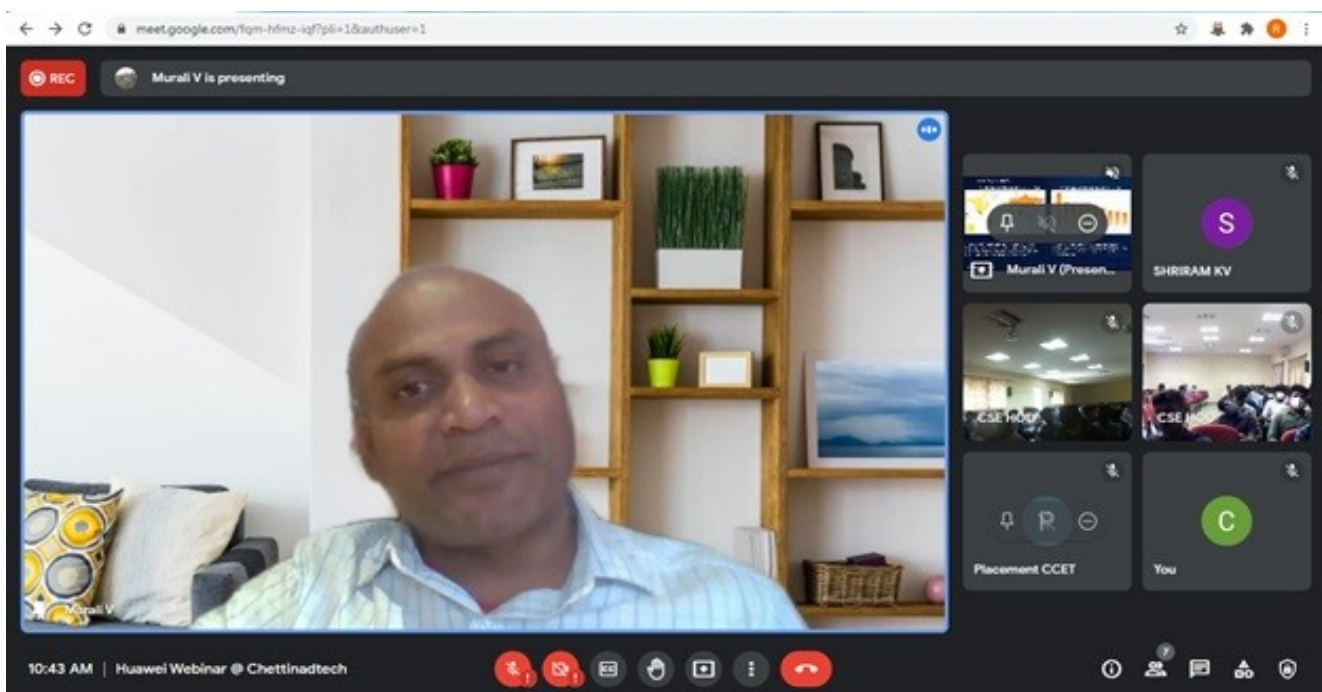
meet.google.com/fqm-hfmz-iqf?pli=1&authuser=1

REC

Murali V is presenting

Murali V

Murali V (Presen...

S

SHRIRAM KV

CSE HOD

CSE

R

Placement CCET

C

You

10:43 AM | Huawei Webinar @ Chettinadtech